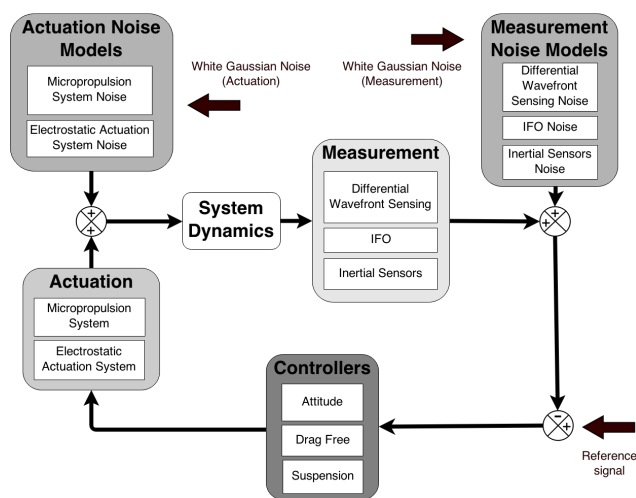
Actuation Noise Models

Micropropulsion System Noise

Electrostatic Actuation System Noise

White Gaussian Noise (Actuation)

White Gaussian Noise (Measurement)

Measurement Noise Models

Differential Wavefront Sensing Noise

IFO Noise

Inertial Sensors Noise

+
+

System Dynamics

Measurement

Differential Wavefront Sensing

IFO

Inertial Sensors

+
+

Actuation

Micropropulsion System

Electrostatic Actuation System

Controllers

Attitude

Drag Free

Suspension

-
+

Reference signal